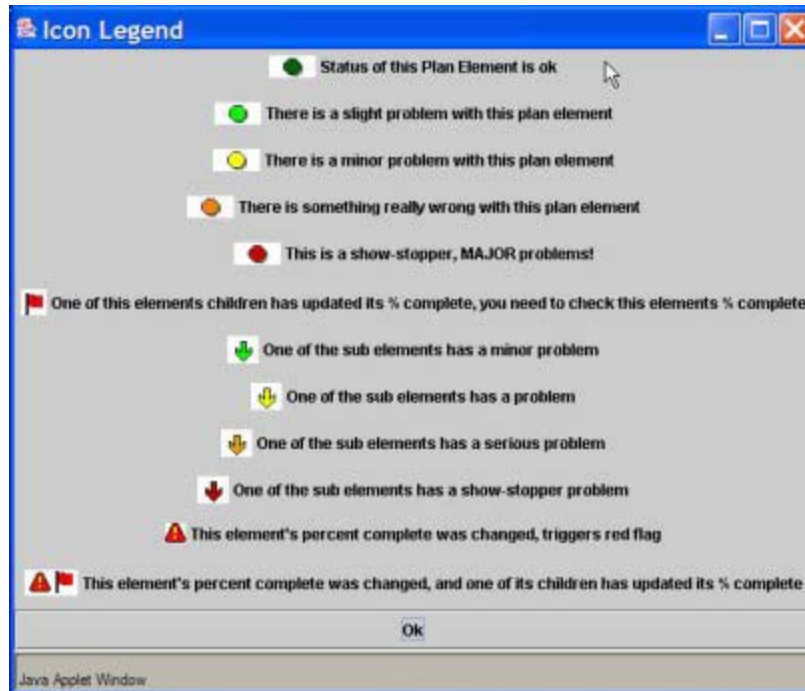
Icon Legend

Status of this Plan Element is ok

There is a slight problem with this plan element

There is a minor problem with this plan element

There is something really wrong with this plan element

This is a show-stopper, MAJOR problems!

One of this elements children has updated its % complete, you need to check this elements % complete

One of the sub elements has a minor problem

One of the sub elements has a problem

One of the sub elements has a serious problem

One of the sub elements has a show-stopper problem

This element's percent complete was changed, triggers red flag

This element's percent complete was changed, and one of its children has updated its % complete

Ok

Java Applet Window